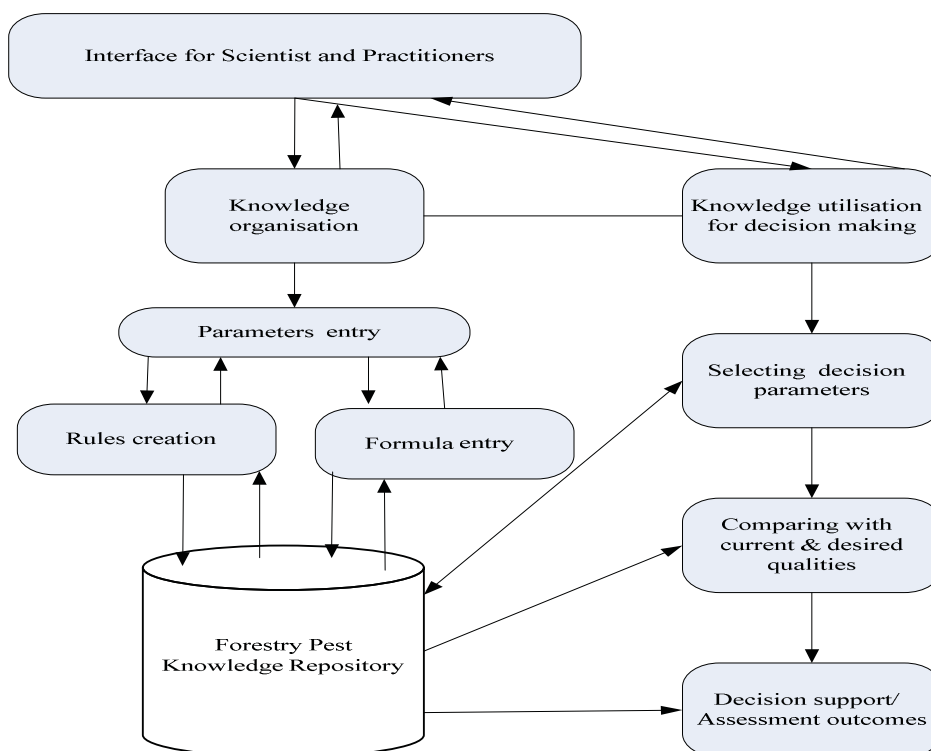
Interface for Scientist and Practitioners

Knowledge organisation

Knowledge utilisation for decision making

Parameters entry

Rules creation

Formula entry

Selecting decision parameters

Comparing with current & desired qualities

Forestry Pest Knowledge Repository

Decision support/ Assessment outcomes